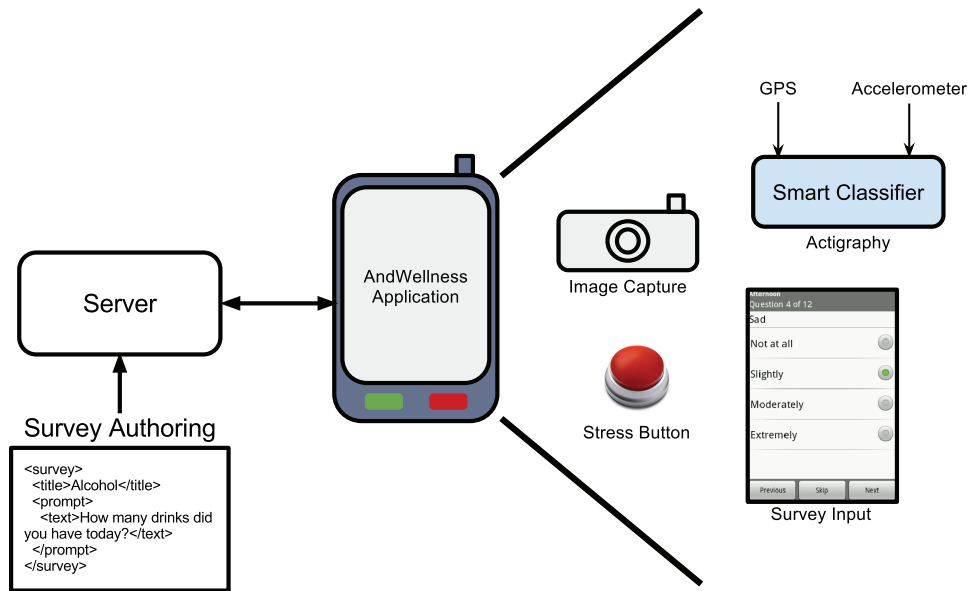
GPS

Accelerometer

Smart Classifier

Actigraphy

Image Capture

Server

AndWellness Application

Afternoon
Question 4 of 12
Sad
Not at all
Slightly
Moderately
Extremely
Previous
Skip
Next

Survey Input

Stress Button

Survey Authoring

<survey>
<title>Alcohol</title>
<prompt>
<text>How many drinks did you have today?</text>
</prompt>
</survey>